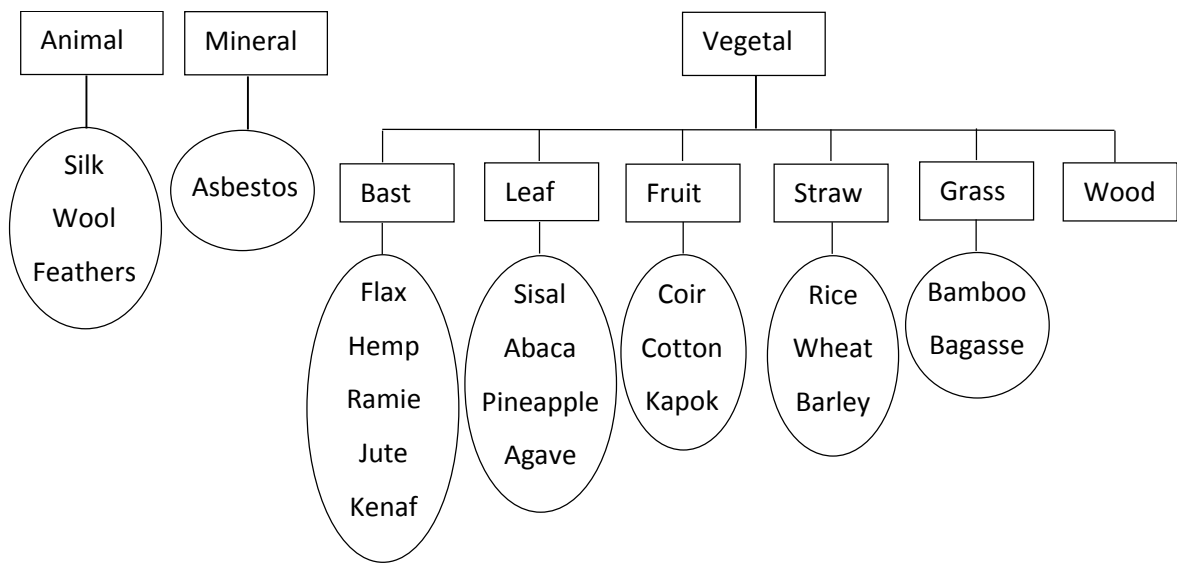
Animal

Silk
Wool
Feathers

Mineral

Asbestos

Vegetal

Bast

Flax
Hemp
Ramie
Jute
Kenaf

Leaf

Sisal
Abaca
Pineapple
Agave

Fruit

Coir
Cotton
Kapok

Straw

Rice
Wheat
Barley

Grass

Bamboo
Bagasse

Wood